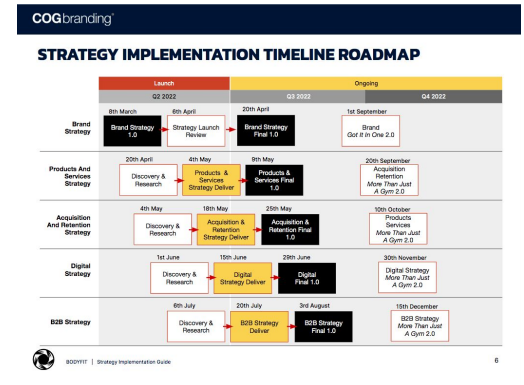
COGbranding®

STRATEGY IMPLEMENTATION TIMELINE ROADMAP

| | Launch | | Ongoing | |
|---|---|---|---|---|
| | Q2 2022 | | Q3 2022 | Q4 2022 |

Brand Strategy

8th March
Brand Strategy 1.0

6th April
Strategy Launch Review

20th April
Brand Strategy Final 1.0

1st September
Brand
*Got It In One 2.0*

Products And Services Strategy

20th April
Discovery & Research

4th May
Products & Services Strategy Deliver

9th May
Products & Services Final 1.0

20th September
Acquisition Retention
*More Than Just A Gym 2.0*

Acquisition And Retention Strategy

4th May
Discovery & Research

18th May
Acquisition & Retention Strategy Deliver

25th May
Acquisition & Retention Final 1.0

10th October
Products Services
*More Than Just A Gym 2.0*

Digital Strategy

1st June
Discovery & Research

15th June
Digital Strategy Deliver

29th June
Digital Final 1.0

30th November
Digital Strategy
*More Than Just A Gym 2.0*

B2B Strategy

6th July
Discovery & Research

20th July
B2B Strategy Deliver

3rd August
B2B Strategy Final 1.0

15th December
B2B Strategy
*More Than Just A Gym 2.0*

BODYFIT | Strategy Implementation Guide

6